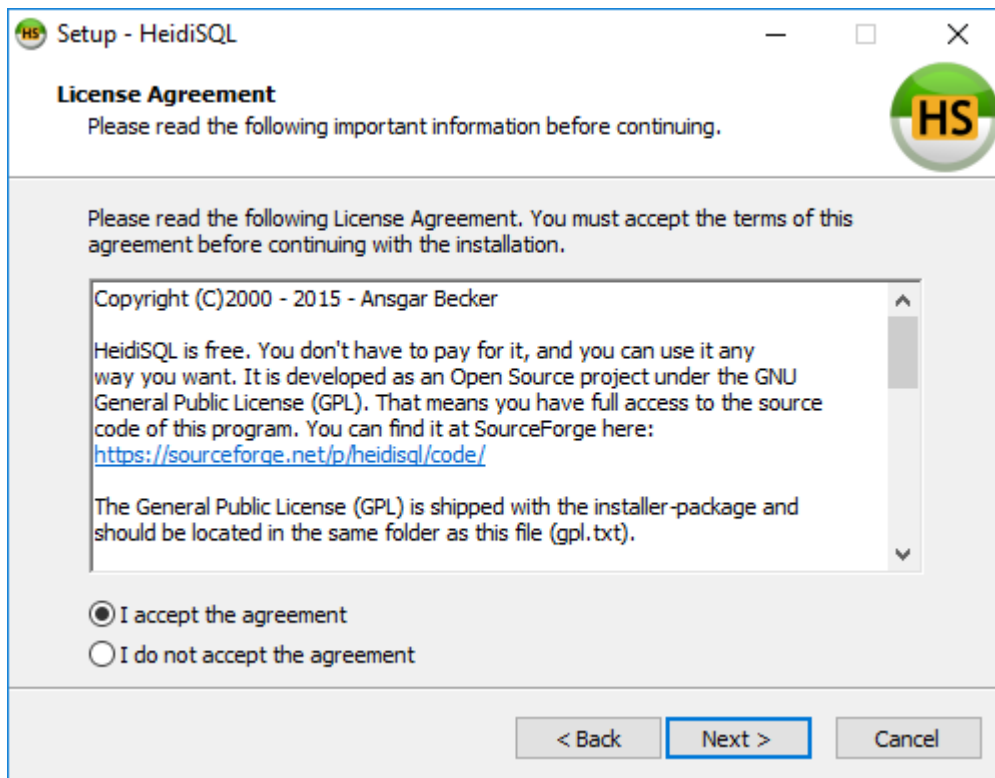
HS Setup - HeidiSQL

License Agreement
Please read the following important information before continuing.

HS

Please read the following License Agreement. You must accept the terms of this agreement before continuing with the installation.

Copyright (C)2000 - 2015 - Ansgar Becker

HeidiSQL is free. You don't have to pay for it, and you can use it any way you want. It is developed as an Open Source project under the GNU General Public License (GPL). That means you have full access to the source code of this program. You can find it at SourceForge here:
https://sourceforge.net/p/heidisql/code/

The General Public License (GPL) is shipped with the installer-package and should be located in the same folder as this file (gpl.txt).

I accept the agreement
I do not accept the agreement

< Back
Next >
Cancel